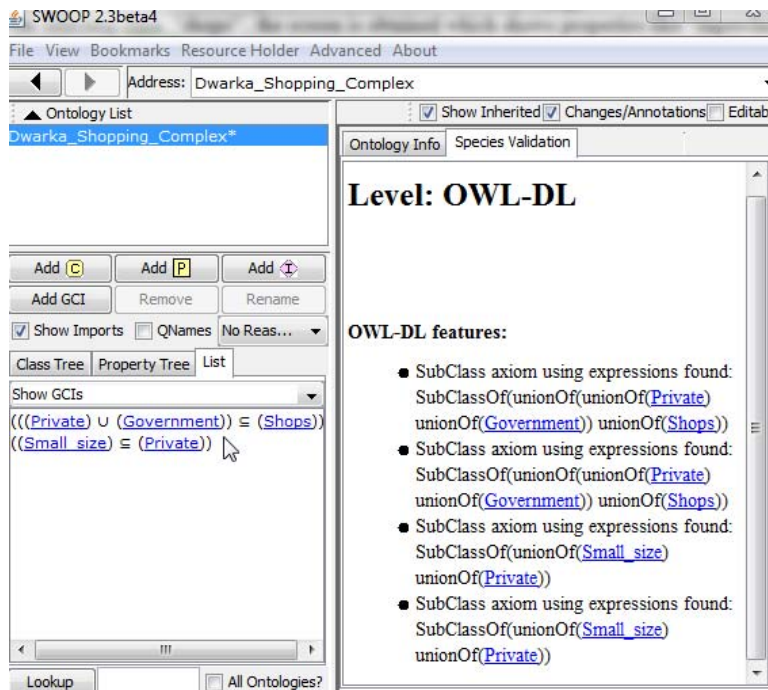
SWOOP 2.3beta4

File View Bookmarks Resource Holder Advanced About

Address: Dwarka_Shopping_Complex

Ontology List

Dwarka_Shopping_Complex*

Add C Add P Add

Add GCI Remove Rename

Show Imports QNames No Reas...

Class Tree Property Tree List

Show GCIs

$(((Private) \cup (Government)) \subseteq (Shops))$
$((Small\_size) \subseteq (Private))$

Lookup All Ontologies?

Show Inherited Changes/Annotations Editab

Ontology Info Species Validation

Level: OWL-DL

OWL-DL features:

- SubClass axiom using expressions found: SubClassOf(unionOf(unionOf(Private) unionOf(Government)) unionOf(Shops))
- SubClass axiom using expressions found: SubClassOf(unionOf(unionOf(Private) unionOf(Government)) unionOf(Shops))
- SubClass axiom using expressions found: SubClassOf(unionOf(Small_size) unionOf(Private))
- SubClass axiom using expressions found: SubClassOf(unionOf(Small_size) unionOf(Private))